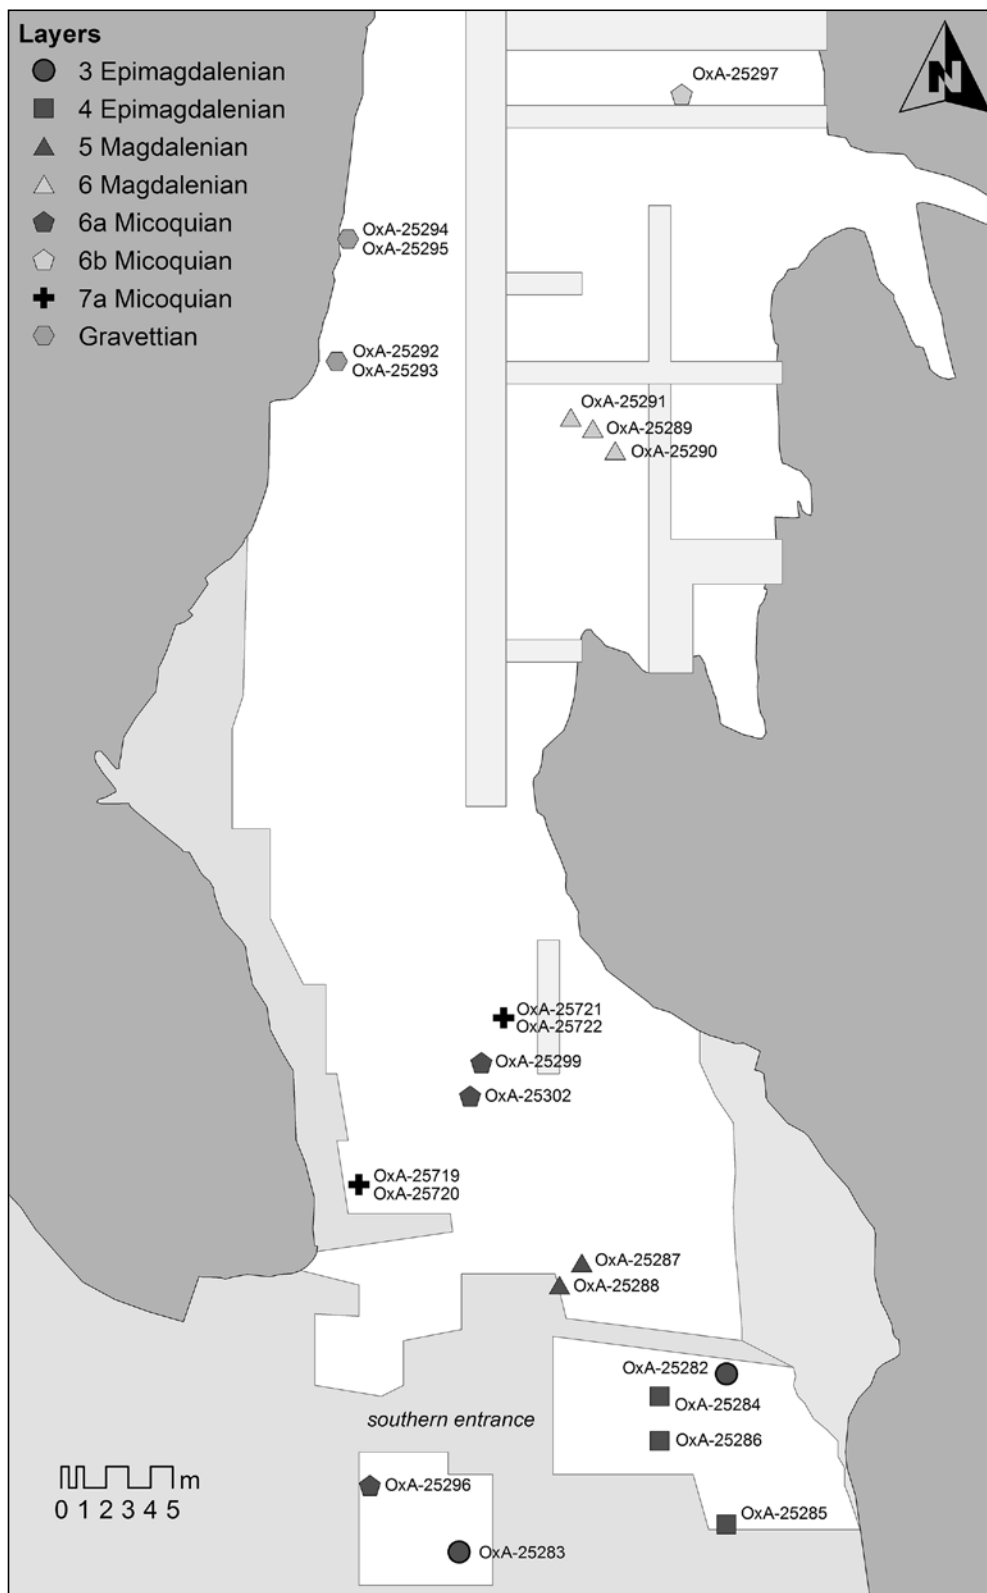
Layers
3 Epimagdalenian
4 Epimagdalenian
5 Magdalenian
6 Magdalenian
6a Micoquian
6b Micoquian
7a Micoquian
Gravettian

N

OxA-25297
OxA-25294
OxA-25295
OxA-25292
OxA-25293
OxA-25291
OxA-25289
OxA-25290
OxA-25721
OxA-25722
OxA-25299
OxA-25302
OxA-25719
OxA-25720
OxA-25287
OxA-25288
OxA-25282
OxA-25284
OxA-25286
southern entrance
m
0 1 2 3 4 5
OxA-25296
OxA-25285
OxA-25283